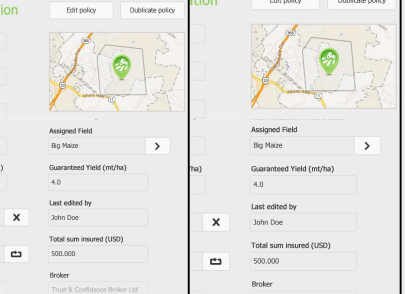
ion

Edit policy

Duplicate policy

Assigned Field

Big Maize

>

Guaranteed Yield (mt/ha)

4.0

Last edited by

John Doe

Total sum insured (USD)

500.000

Broker

Trust & Confidence Broker Ltd

Edit policy

Duplicate policy

Assigned Field

Big Maize

>

Guaranteed Yield (mt/ha)

4.0

Last edited by

John Doe

Total sum insured (USD)

500.000

Broker